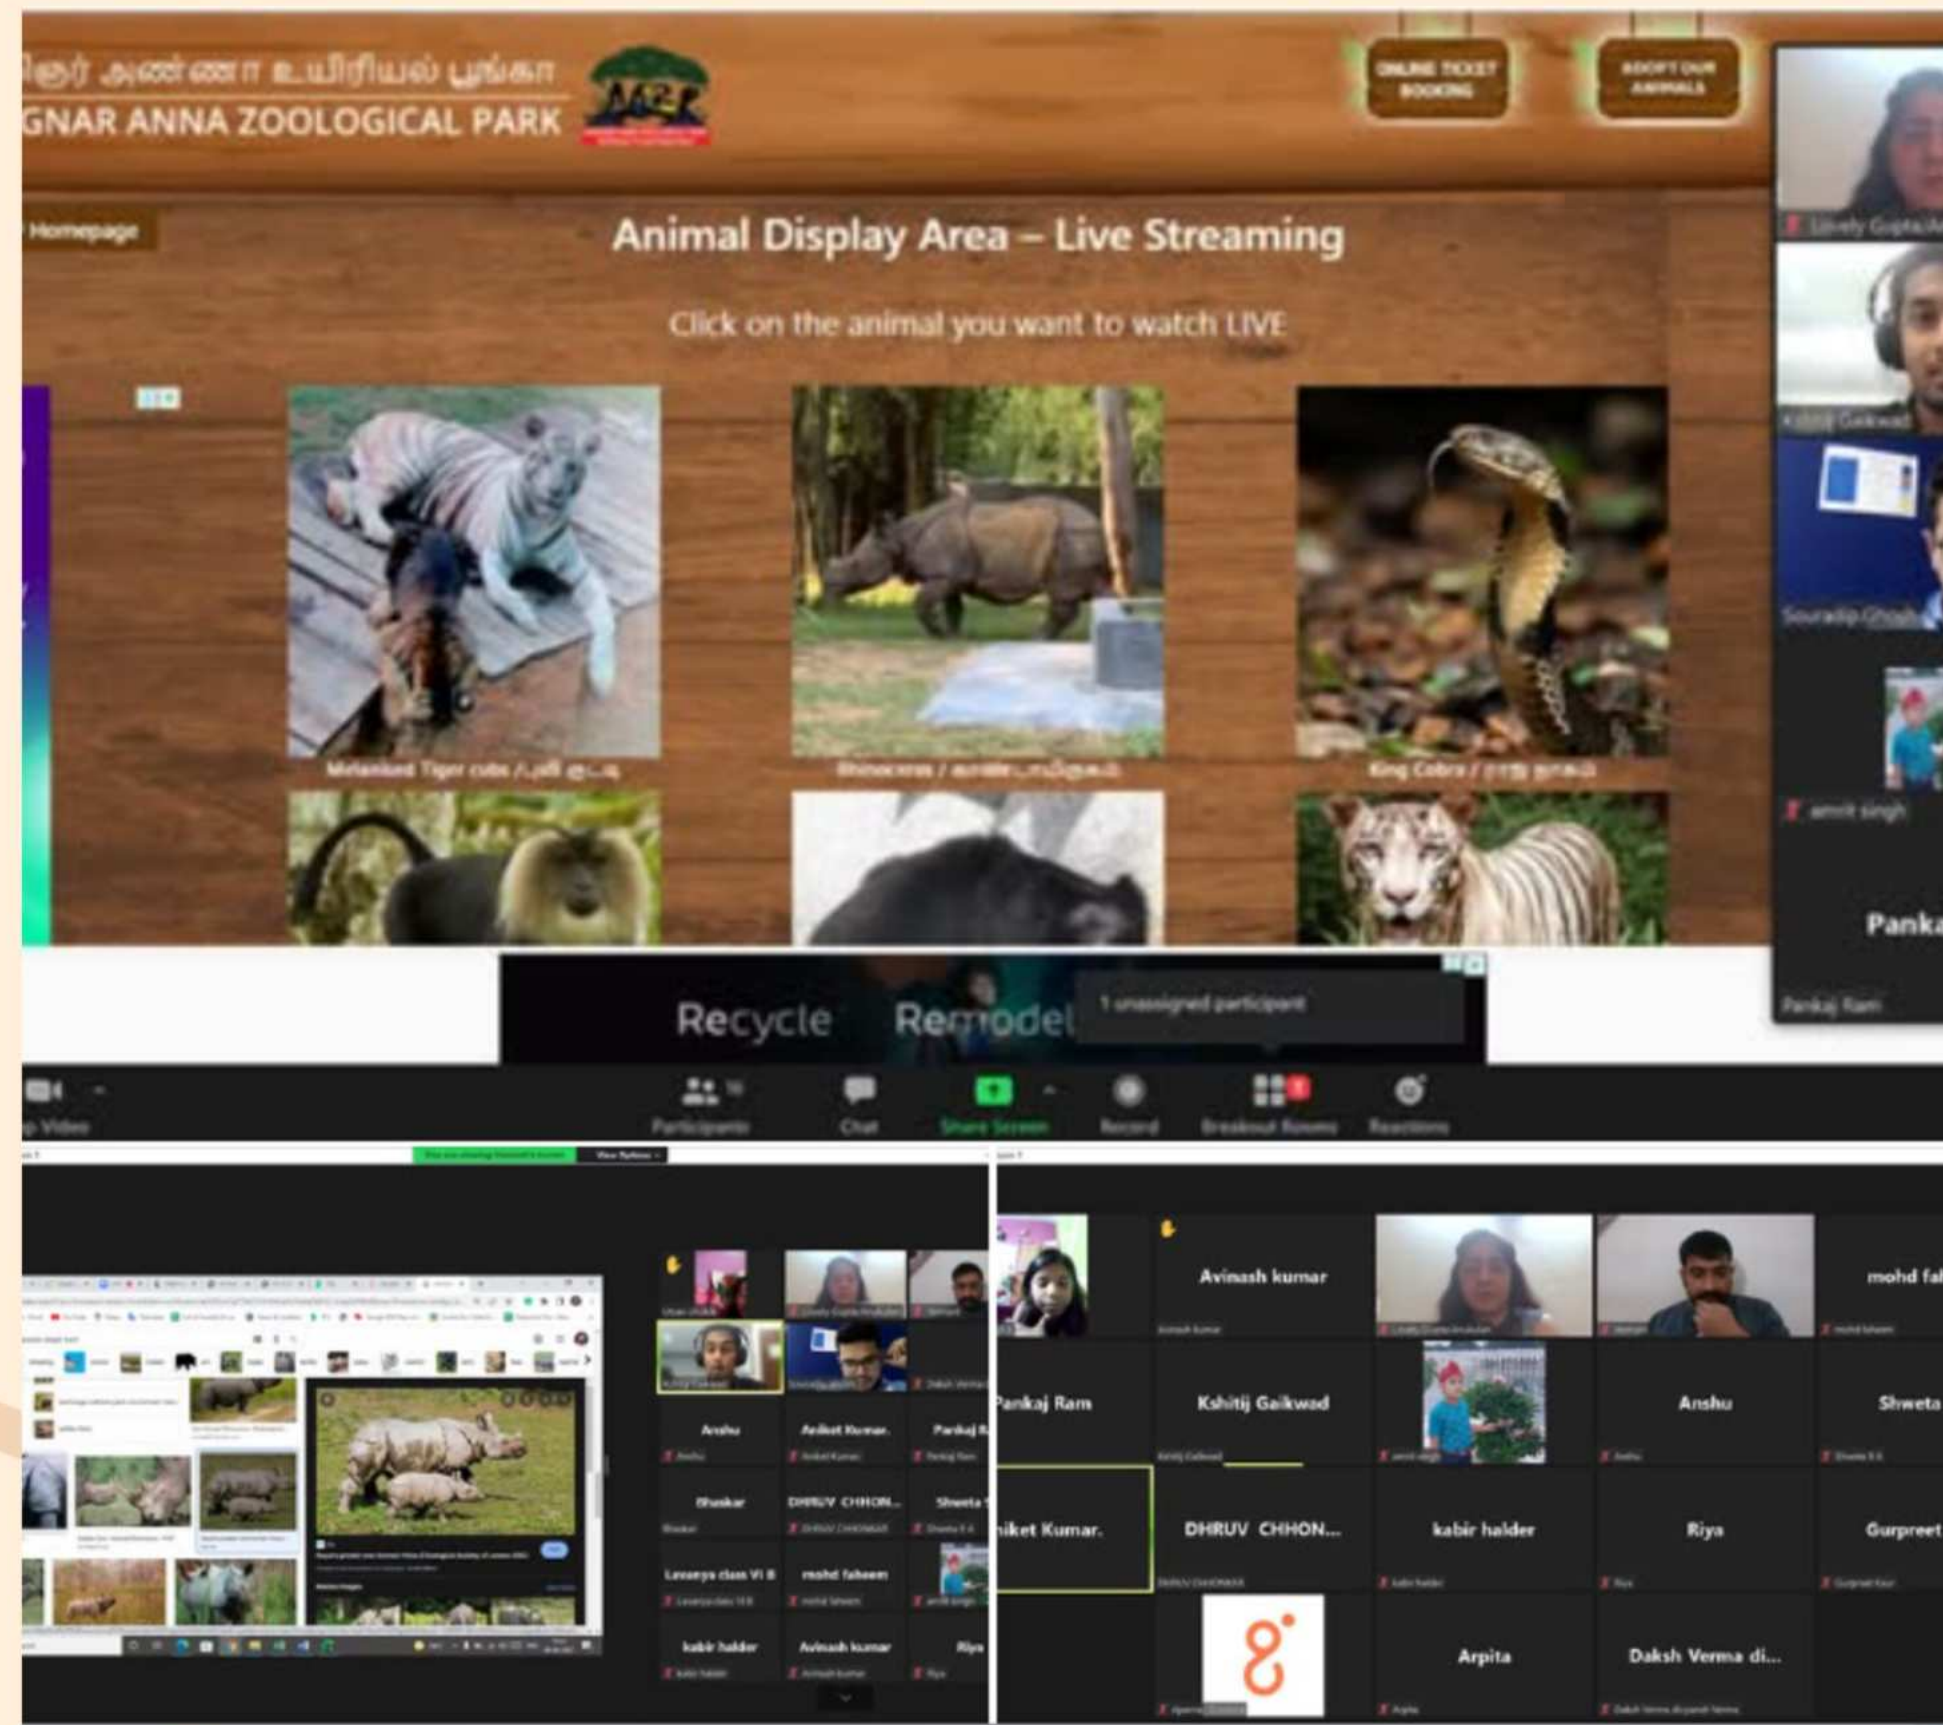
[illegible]ஞர் அண்ணா உயிரியல் பூங்கா
GNAR ANNA ZOOLOGICAL PARK

ONLINE TICKET BOOKING

ADOPT OUR ANIMALS

Homepage

Animal Display Area – Live Streaming

Click on the animal you want to watch LIVE

Melanised Tiger cubs / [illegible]

Rhinoceros / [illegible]

King Cobra / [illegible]

Lovely Gupta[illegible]

Kshitij Gaikwad

Souradip Ghosh

amrit singh

Panka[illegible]

Pankaj Ram

Recycle Remodel

1 unassigned participant

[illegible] Video

Participants

Chat

Share Screen

Record

Breakout Rooms

Reactions

Anshu

Aniket Kumar.

Pankaj R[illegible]

Bhaskar

DHRUV CHHON...

Shweta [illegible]

Lavanya class VI B

mohd faheem

kabir halder

Avinash kumar

Riya

Avinash kumar

mohd fa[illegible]

Pankaj Ram

Kshitij Gaikwad

Anshu

Shweta

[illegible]iket Kumar.

DHRUV CHHON...

kabir halder

Riya

Gurpreet

Arpita

Daksh Verma di...